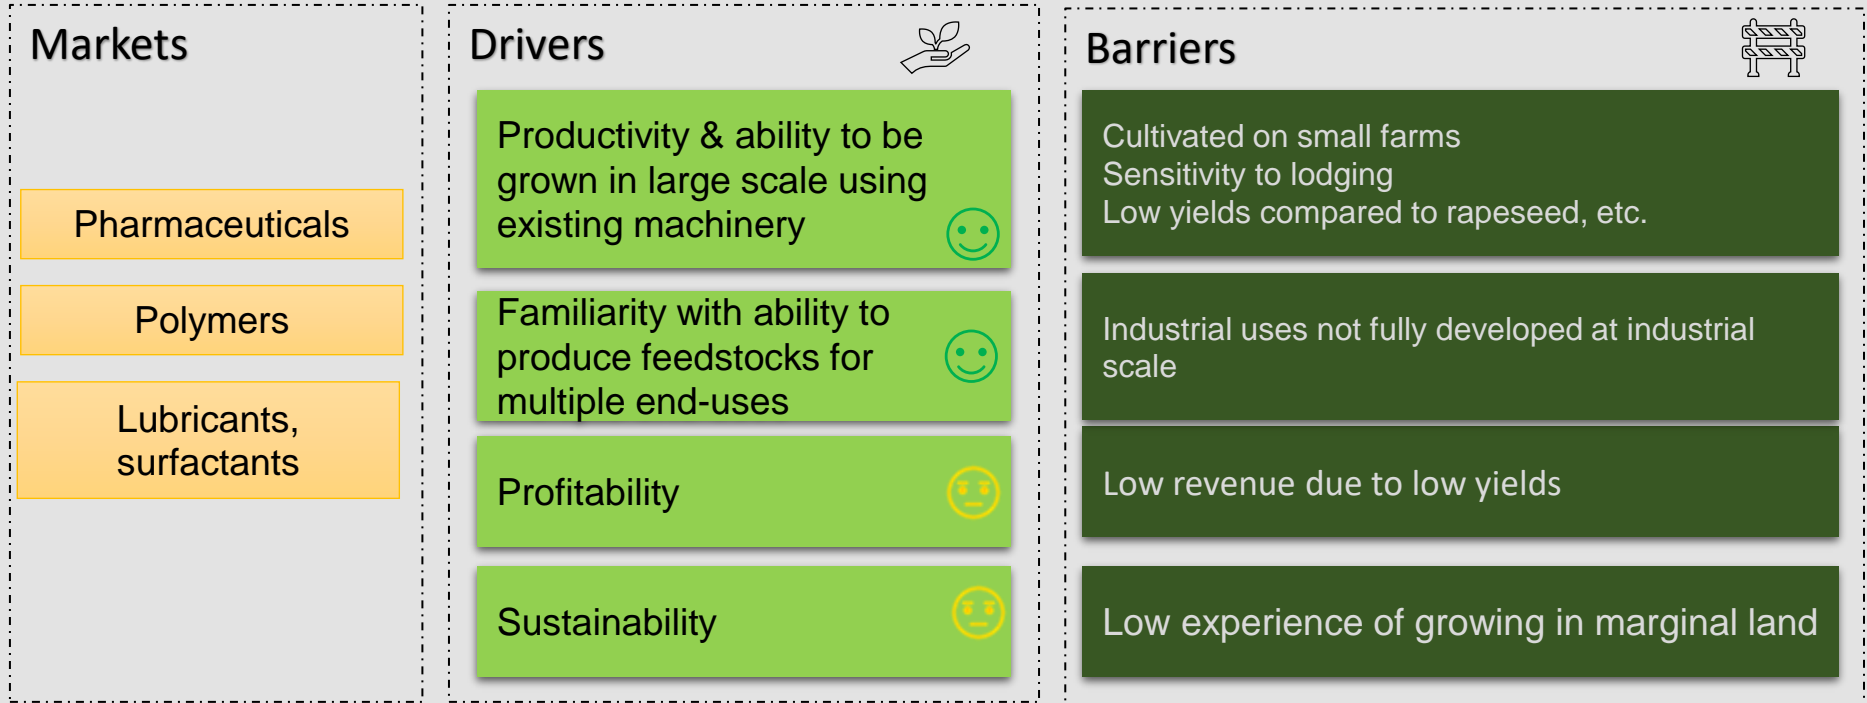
Markets

Pharmaceuticals

Polymers

Lubricants, surfactants

Drivers

Productivity & ability to be grown in large scale using existing machinery

Familiarity with ability to produce feedstocks for multiple end-uses

Profitability

Sustainability

Barriers

Cultivated on small farms
Sensitivity to lodging
Low yields compared to rapeseed, etc.

Industrial uses not fully developed at industrial scale

Low revenue due to low yields

Low experience of growing in marginal land